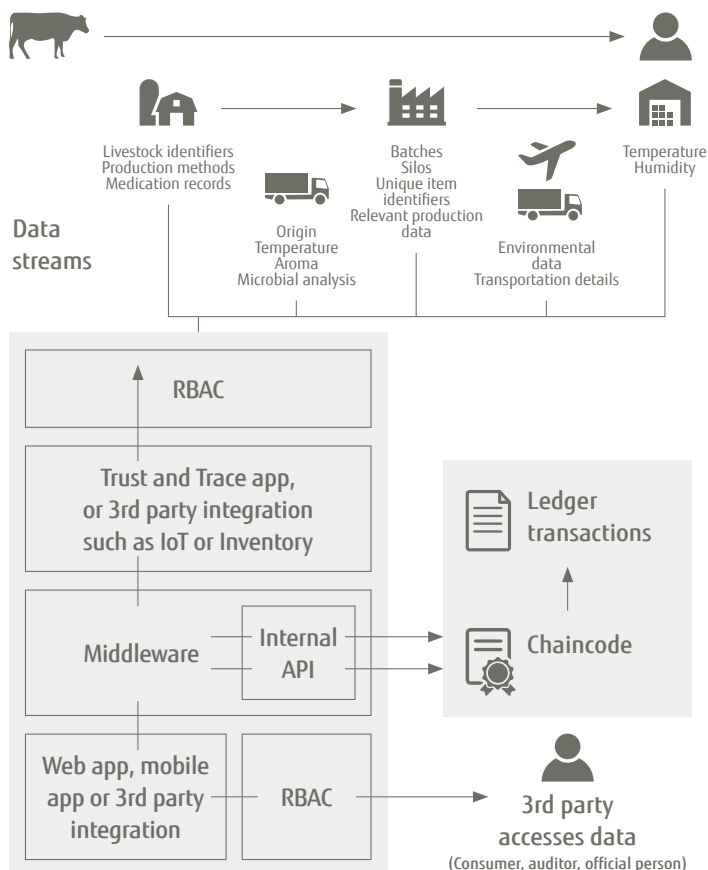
Livestock identifiers
Production methods
Medication records

Batches
Silos
Unique item identifiers
Relevant production data

Temperature
Humidity

Data streams

Origin
Temperature
Aroma
Microbial analysis

Environmental data
Transportation details

RBAC

Trust and Trace app, or 3rd party integration such as IoT or Inventory

Ledger transactions

Middleware

Internal API

Chaincode

Web app, mobile app or 3rd party integration

RBAC

3rd party accesses data
(Consumer, auditor, official person)